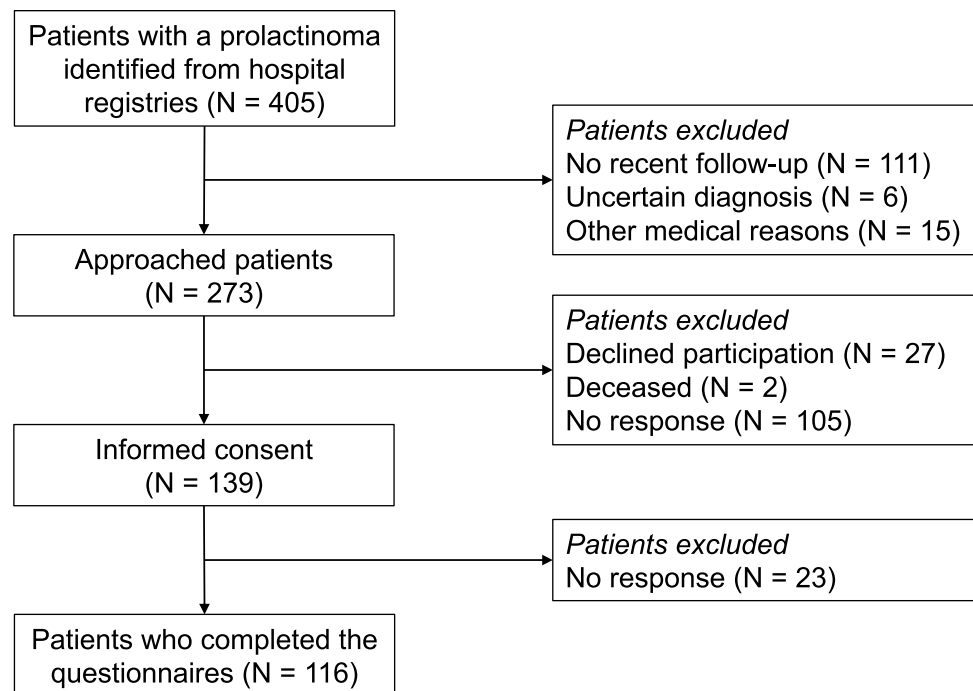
Patients with a prolactinoma identified from hospital registries (N = 405)

Patients excluded
No recent follow-up (N = 111)
Uncertain diagnosis (N = 6)
Other medical reasons (N = 15)

Approached patients (N = 273)

Patients excluded
Declined participation (N = 27)
Deceased (N = 2)
No response (N = 105)

Informed consent (N = 139)

Patients excluded
No response (N = 23)

Patients who completed the questionnaires (N = 116)